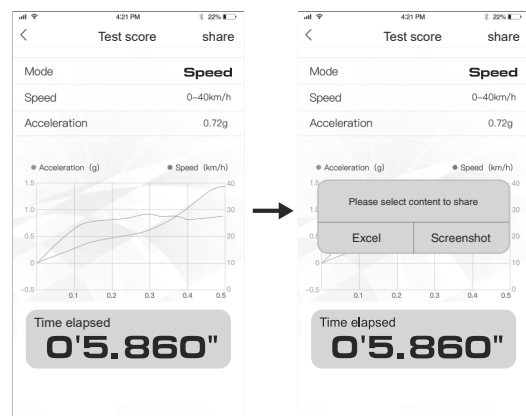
4:21 PM
22%
<
Test score
share
Mode
Speed
Speed
0~40km/h
Acceleration
0.72g
Acceleration (g)
Speed (km/h)
1.5
1.0
0.5
0
-0.5
40
30
20
10
0
0.1
0.2
0.3
0.4
0.5
Time elapsed
0'5.860"

4:21 PM
22%
<
Test score
share
Mode
Speed
Speed
0~40km/h
Acceleration
0.72g
Acceleration (g)
Speed (km/h)
Please select content to share
Excel
Screenshot
-0.5
0.1
0.2
0.3
0.4
0.5
Time elapsed
0'5.860"